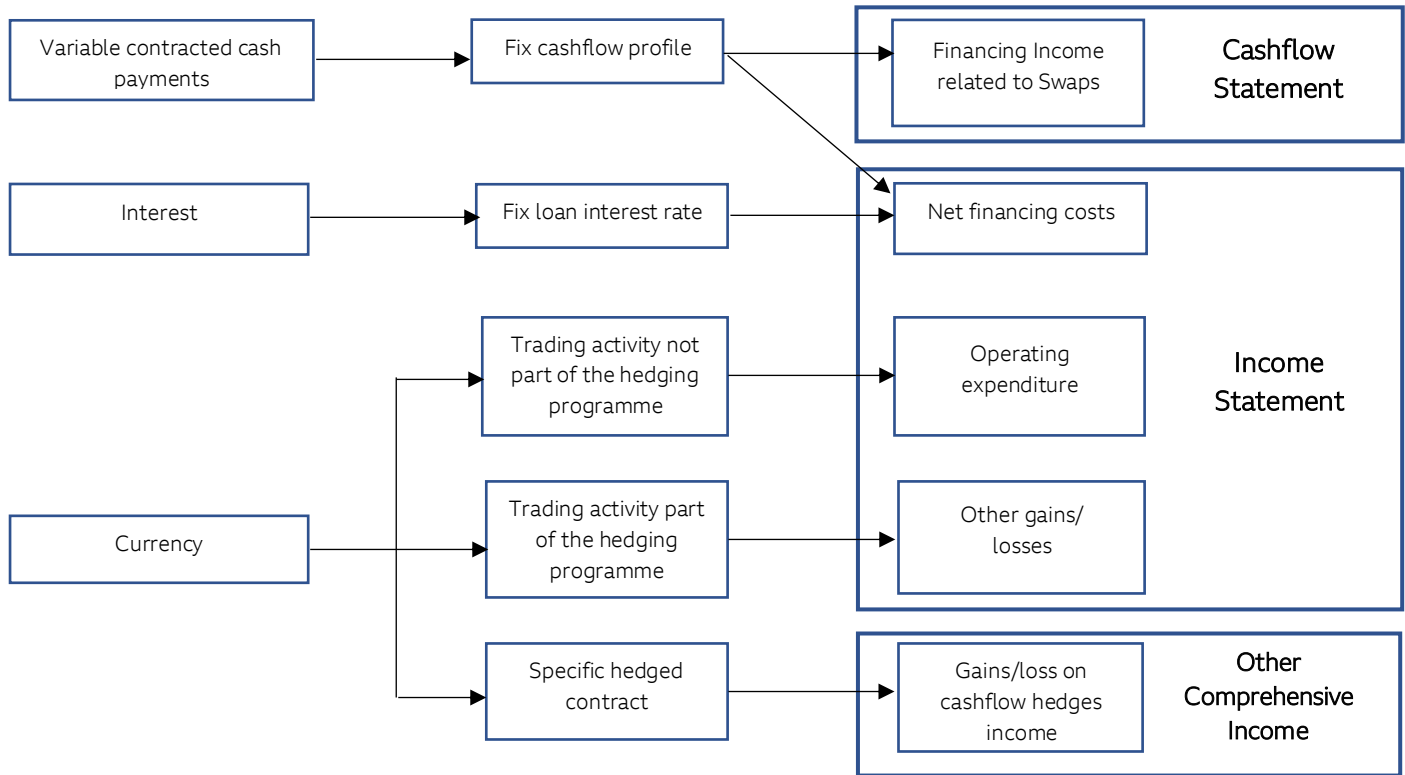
Variable contracted cash payments

Fix cashflow profile

Financing Income related to Swaps

Cashflow Statement

Interest

Fix loan interest rate

Net financing costs

Trading activity not part of the hedging programme

Operating expenditure

Income Statement

Currency

Trading activity part of the hedging programme

Other gains/ losses

Specific hedged contract

Gains/loss on cashflow hedges income

Other Comprehensive Income